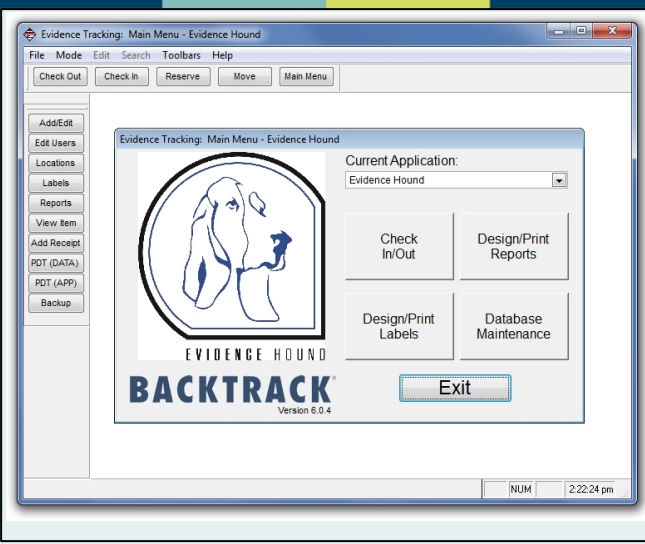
Evidence Tracking: Main Menu - Evidence Hound

File Mode Edit Search Toolbars Help

Check Out | Check In | Reserve | Move | Main Menu

Add/Edit
Edit Users
Locations
Labels
Reports
View Item
Add Receipt
PDT (DATA)
PDT (APP)
Backup

Evidence Tracking: Main Menu - Evidence Hound

Current Application:
Evidence Hound

Check In/Out
Design/Print Reports
Design/Print Labels
Database Maintenance

EVIDENCE HOUND
BACKTRACK®
Version 6.0.4

Exit

NUM | 2:22:24 pm